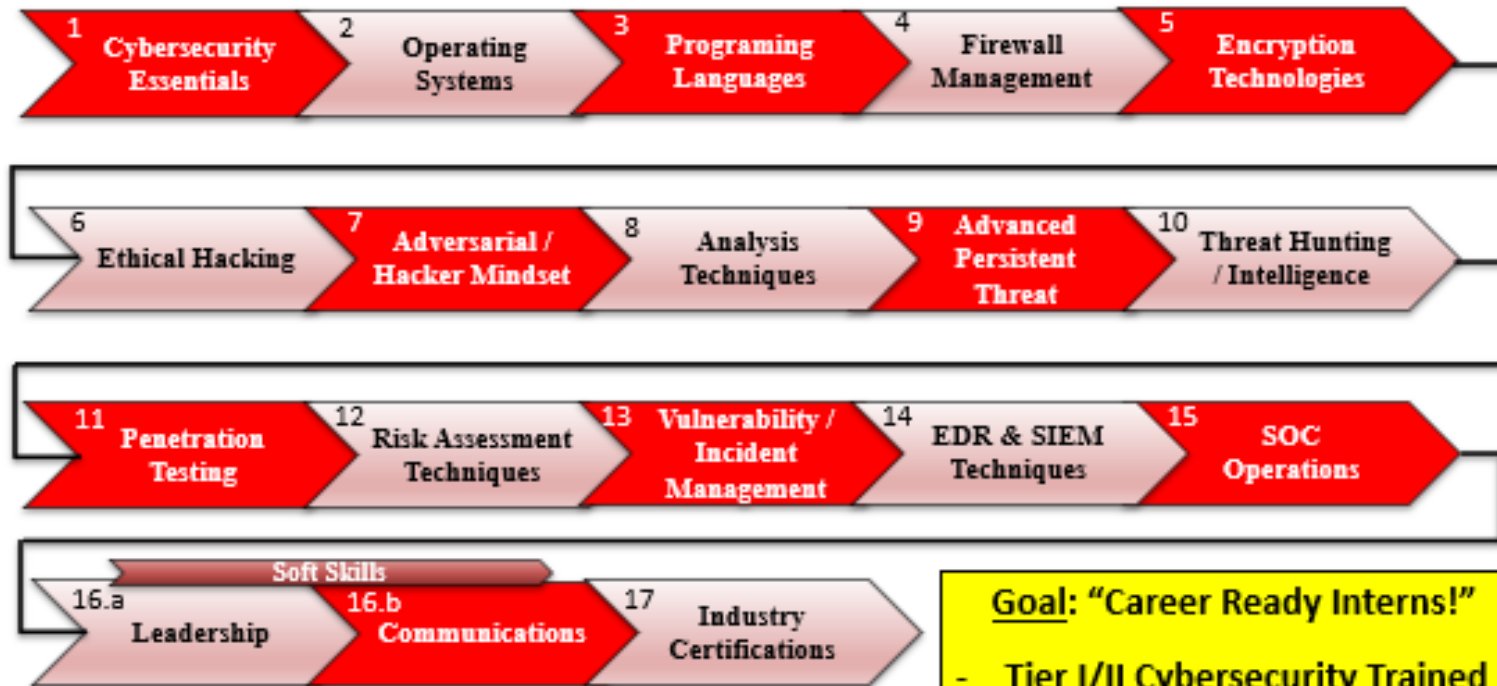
1 Cybersecurity Essentials

2 Operating Systems

3 Programing Languages

4 Firewall Management

5 Encryption Technologies

6 Ethical Hacking

7 Adversarial / Hacker Mindset

8 Analysis Techniques

9 Advanced Persistent Threat

10 Threat Hunting / Intelligence

11 Penetration Testing

12 Risk Assessment Techniques

13 Vulnerability / Incident Management

14 EDR & SIEM Techniques

15 SOC Operations

Soft Skills

16.a Leadership

16.b Communications

17 Industry Certifications

Goal: "Career Ready Interns!"

- Tier I/II Cybersecurity Trained